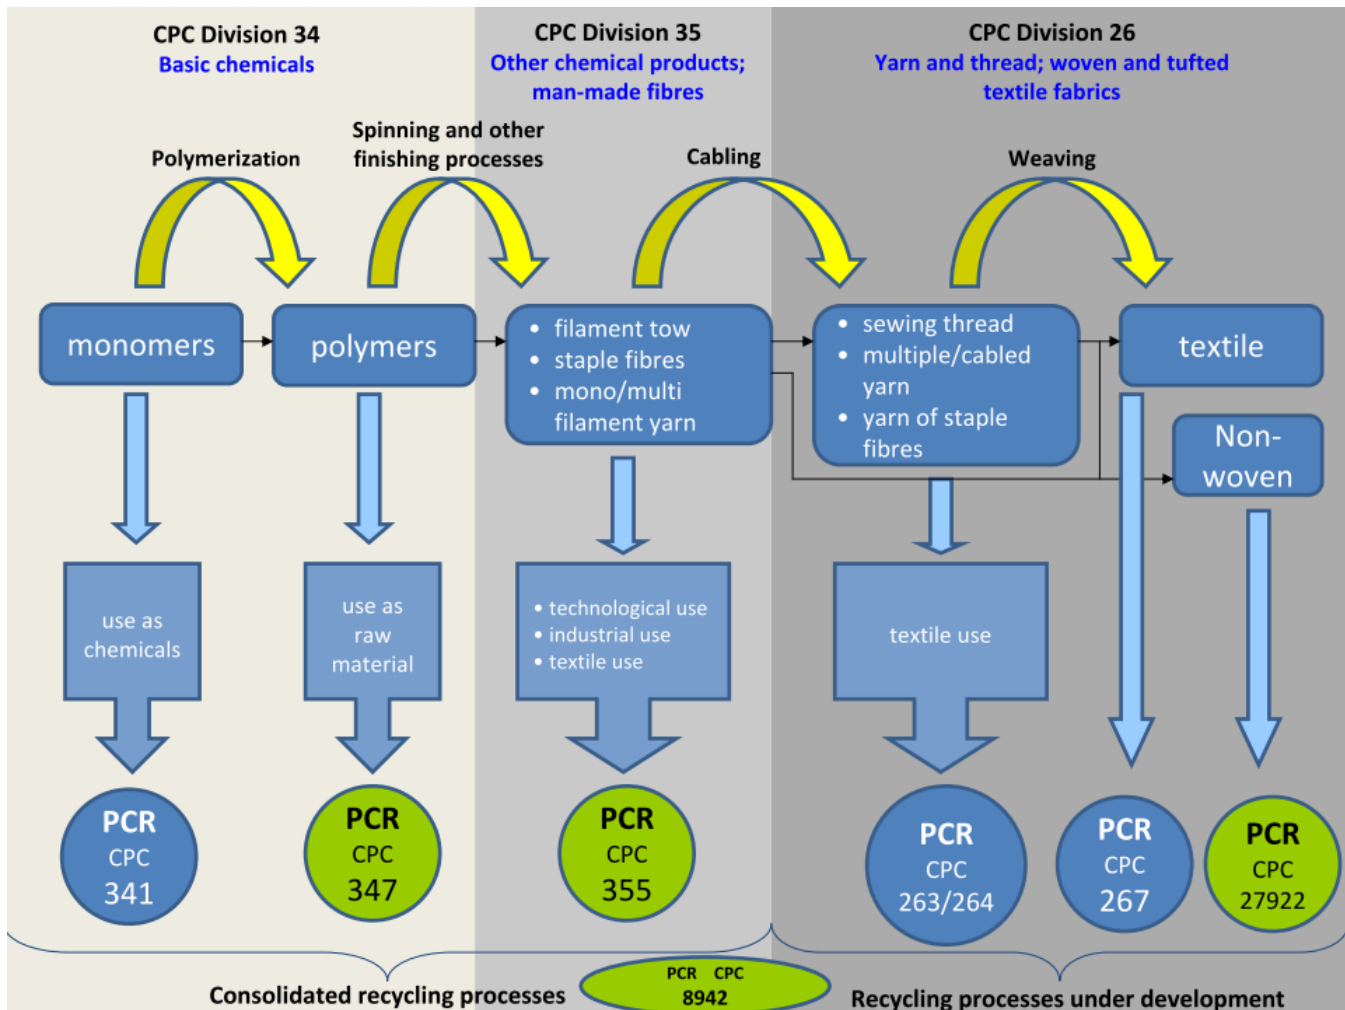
CPC Division 34
Basic chemicals

CPC Division 35
Other chemical products; man-made fibres

CPC Division 26
Yarn and thread; woven and tufted textile fabrics

Polymerization

Spinning and other finishing processes

Cabling

Weaving

monomers

polymers

- filament tow
- staple fibres
- mono/multi filament yarn

- sewing thread
- multiple/cabled yarn
- yarn of staple fibres

textile

Non-woven

use as chemicals

use as raw material

- technological use
- industrial use
- textile use

textile use

PCR CPC 341

PCR CPC 347

PCR CPC 355

PCR CPC 263/264

PCR CPC 267

PCR CPC 27922

Consolidated recycling processes

PCR CPC 8942

Recycling processes under development